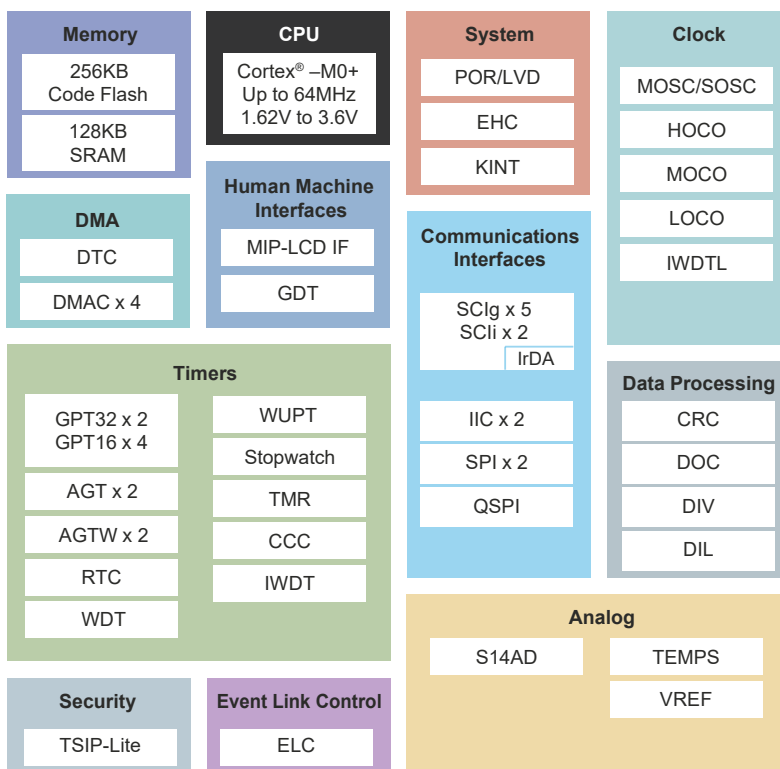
Memory
256KB Code Flash
128KB SRAM

CPU
Cortex® –M0+ Up to 64MHz 1.62V to 3.6V

System
POR/LVD
EHC
KINT

Clock
MOSC/SOSC
HOCO
MOCO
LOCO
IWDTL

DMA
DTC
DMAC x 4

Human Machine Interfaces
MIP-LCD IF
GDT

Communications Interfaces
SCIg x 5
SCIi x 2
IrDA
IIC x 2
SPI x 2
QSPI

Timers
GPT32 x 2
GPT16 x 4
AGT x 2
AGTW x 2
RTC
WDT
WUPT
Stopwatch
TMR
CCC
IWDT

Data Processing
CRC
DOC
DIV
DIL

Analog
S14AD
TEMPS
VREF

Security
TSIP-Lite

Event Link Control
ELC